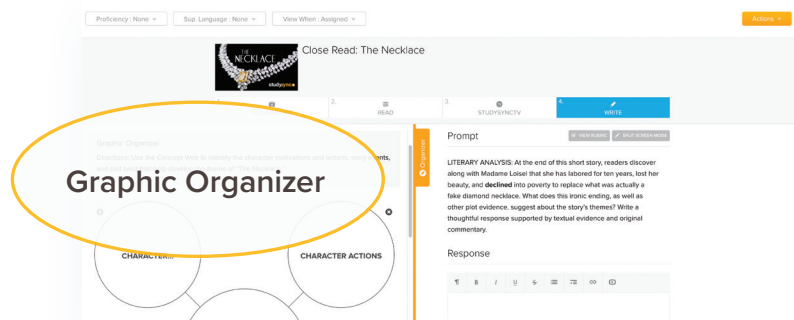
Proficiency : None ▾

Sup. Language : None ▾

View When : Assigned ▾

Actions ▾

THE NECKLACE

studysync

Close Read: The Necklace

1. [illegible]

2. READ

3. STUDYSYNCTV

4. WRITE

Graphic Organizer

Directions: Use the Concept Web to identify the character motivations and actions, story events, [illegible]

Graphic Organizer

Organizer

CHARACTER...

CHARACTER ACTIONS

Prompt

VIEW RUBRIC

SPLIT SCREEN MODE

LITERARY ANALYSIS: At the end of this short story, readers discover along with Madame Loisel that she has labored for ten years, lost her beauty, and declined into poverty to replace what was actually a fake diamond necklace. What does this ironic ending, as well as other plot evidence, suggest about the story's themes? Write a thoughtful response supported by textual evidence and original commentary.

Response

¶ B I U S